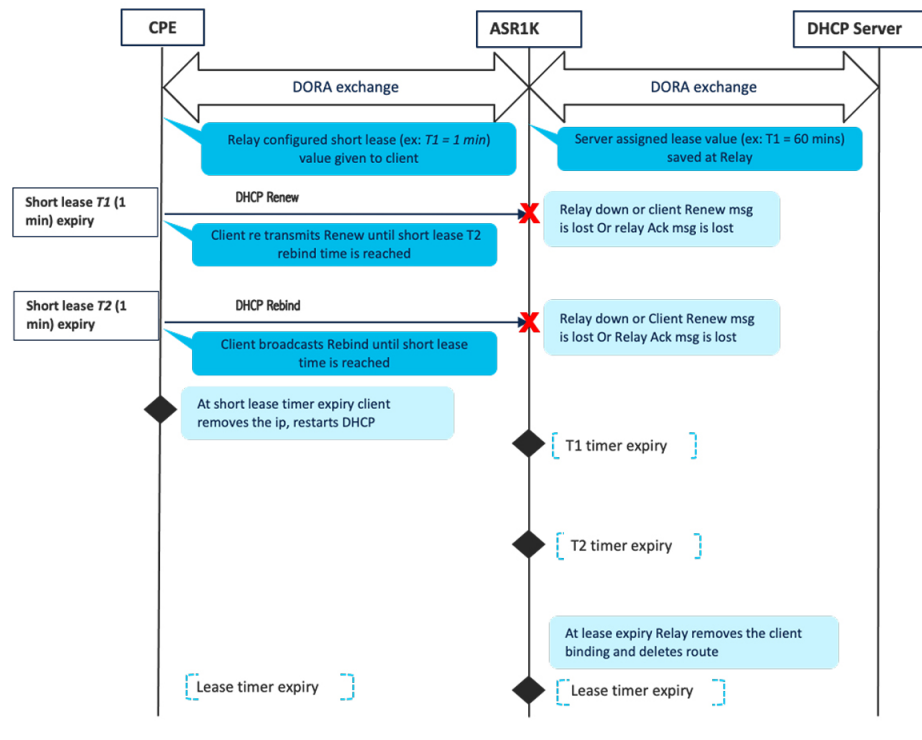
CPE

ASR1K

DHCP Server

DORA exchange

DORA exchange

Relay configured short lease (ex: *T1 = 1 min*) value given to client

Server assigned lease value (ex: T1 = 60 mins) saved at Relay

Short lease *T1* (1 min) expiry

DHCP Renew

Relay down or client Renew msg is lost Or relay Ack msg is lost

Client re transmits Renew until short lease T2 rebind time is reached

Short lease *T2* (1 min) expiry

DHCP Rebind

Relay down or Client Renew msg is lost Or Relay Ack msg is lost

Client broadcasts Rebind until short lease time is reached

At short lease timer expiry client removes the ip, restarts DHCP

T1 timer expiry

T2 timer expiry

At lease expiry Relay removes the client binding and deletes route

Lease timer expiry

Lease timer expiry